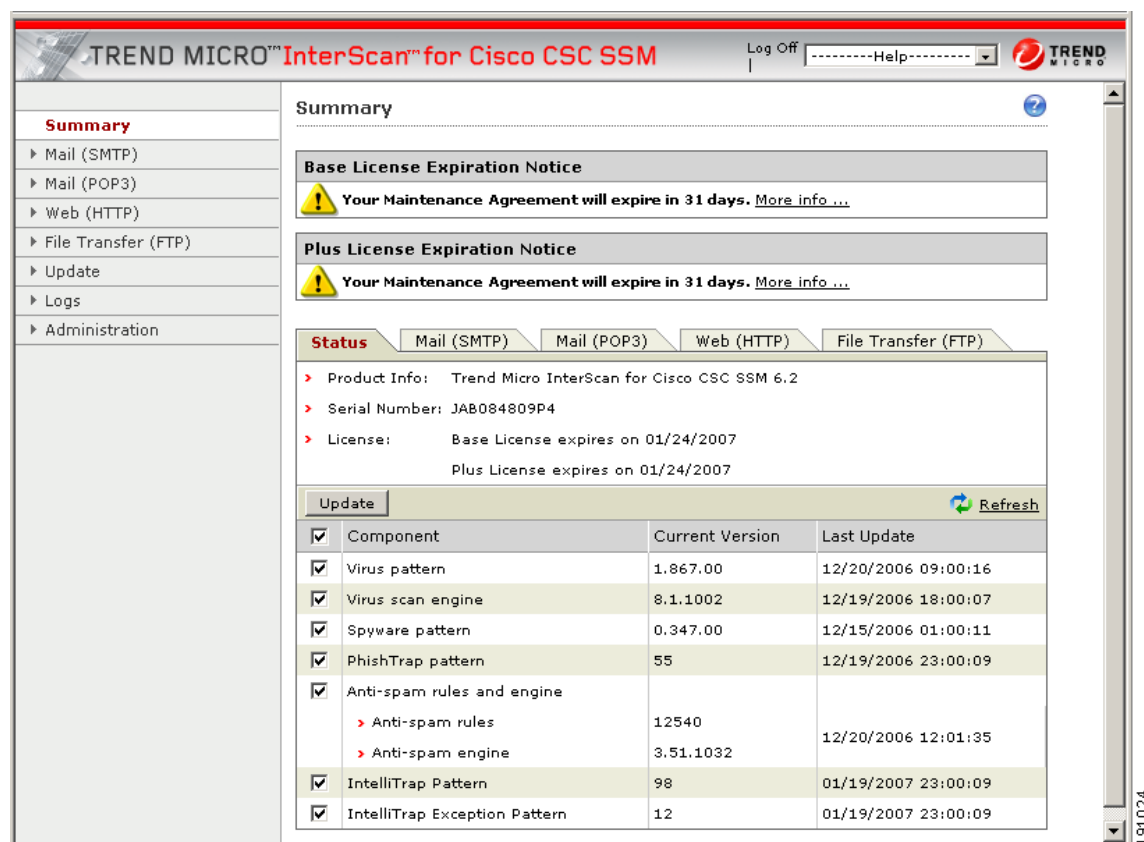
TREND MICRO™ InterScan™ for Cisco CSC SSM

Log Off | ---------Help---------

TREND MICRO

Summary
Mail (SMTP)
Mail (POP3)
Web (HTTP)
File Transfer (FTP)
Update
Logs
Administration

Summary

Base License Expiration Notice

Your Maintenance Agreement will expire in 31 days. More info ...

Plus License Expiration Notice

Your Maintenance Agreement will expire in 31 days. More info ...

Status | Mail (SMTP) | Mail (POP3) | Web (HTTP) | File Transfer (FTP)

Product Info: Trend Micro InterScan for Cisco CSC SSM 6.2

Serial Number: JAB084809P4

License: Base License expires on 01/24/2007

Plus License expires on 01/24/2007

Update

Refresh

| | Component | Current Version | Last Update |
|---|---|---|---|
| ☑ | Virus pattern | 1.867.00 | 12/20/2006 09:00:16 |
| ☑ | Virus scan engine | 8.1.1002 | 12/19/2006 18:00:07 |
| ☑ | Spyware pattern | 0.347.00 | 12/15/2006 01:00:11 |
| ☑ | PhishTrap pattern | 55 | 12/19/2006 23:00:09 |
| ☑ | Anti-spam rules and engine | | |
| | Anti-spam rules | 12540 | 12/20/2006 12:01:35 |
| | Anti-spam engine | 3.51.1032 | |
| ☑ | IntelliTrap Pattern | 98 | 01/19/2007 23:00:09 |
| ☑ | IntelliTrap Exception Pattern | 12 | 01/19/2007 23:00:09 |

191024